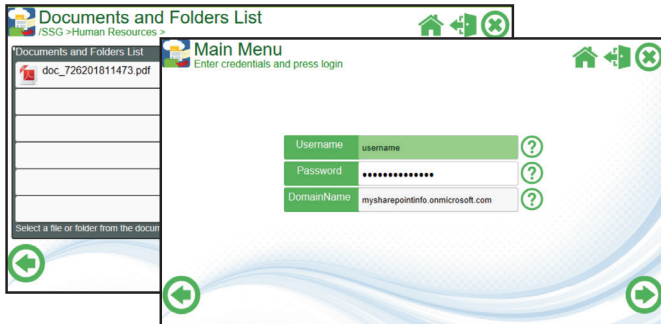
Documents and Folders List
/SSG >Human Resources >

Documents and Folders List
doc_726201811473.pdf

Select a file or folder from the docum

Main Menu
Enter credentials and press login

Username
username
Password
••••••••••••••
DomainName
mysharepointinfo.onmicrosoft.com